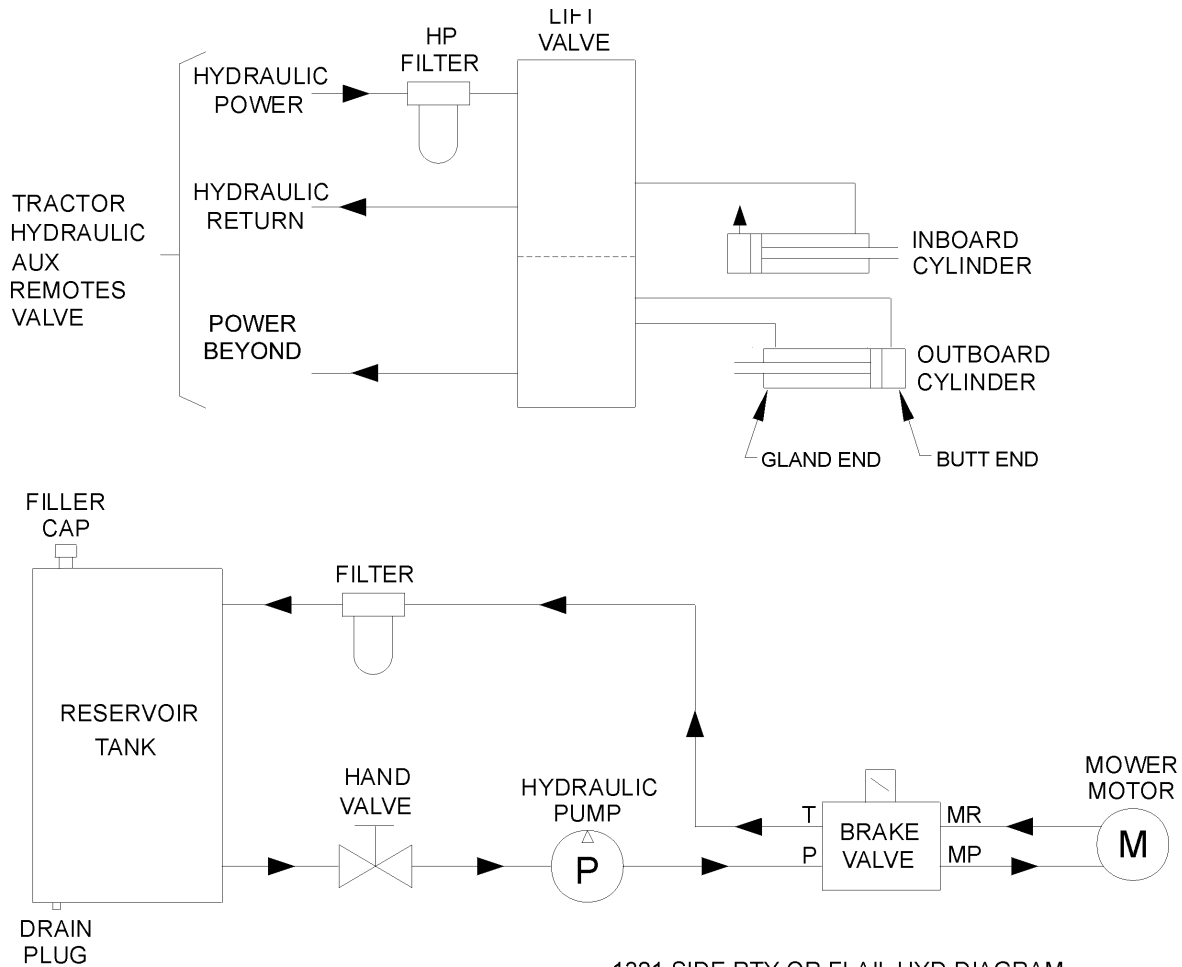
LIFT VALVE

HP FILTER

HYDRAULIC POWER

HYDRAULIC RETURN

TRACTOR HYDRAULIC AUX REMOTES VALVE

POWER BEYOND

INBOARD CYLINDER

OUTBOARD CYLINDER

GLAND END

BUTT END

FILLER CAP

FILTER

RESERVOIR TANK

HAND VALVE

HYDRAULIC PUMP

P

T

P

BRAKE VALVE

MR

MP

MOWER MOTOR

M

DRAIN PLUG

1221 SIDE PTY OR FLAIL HYD DIAGRAM